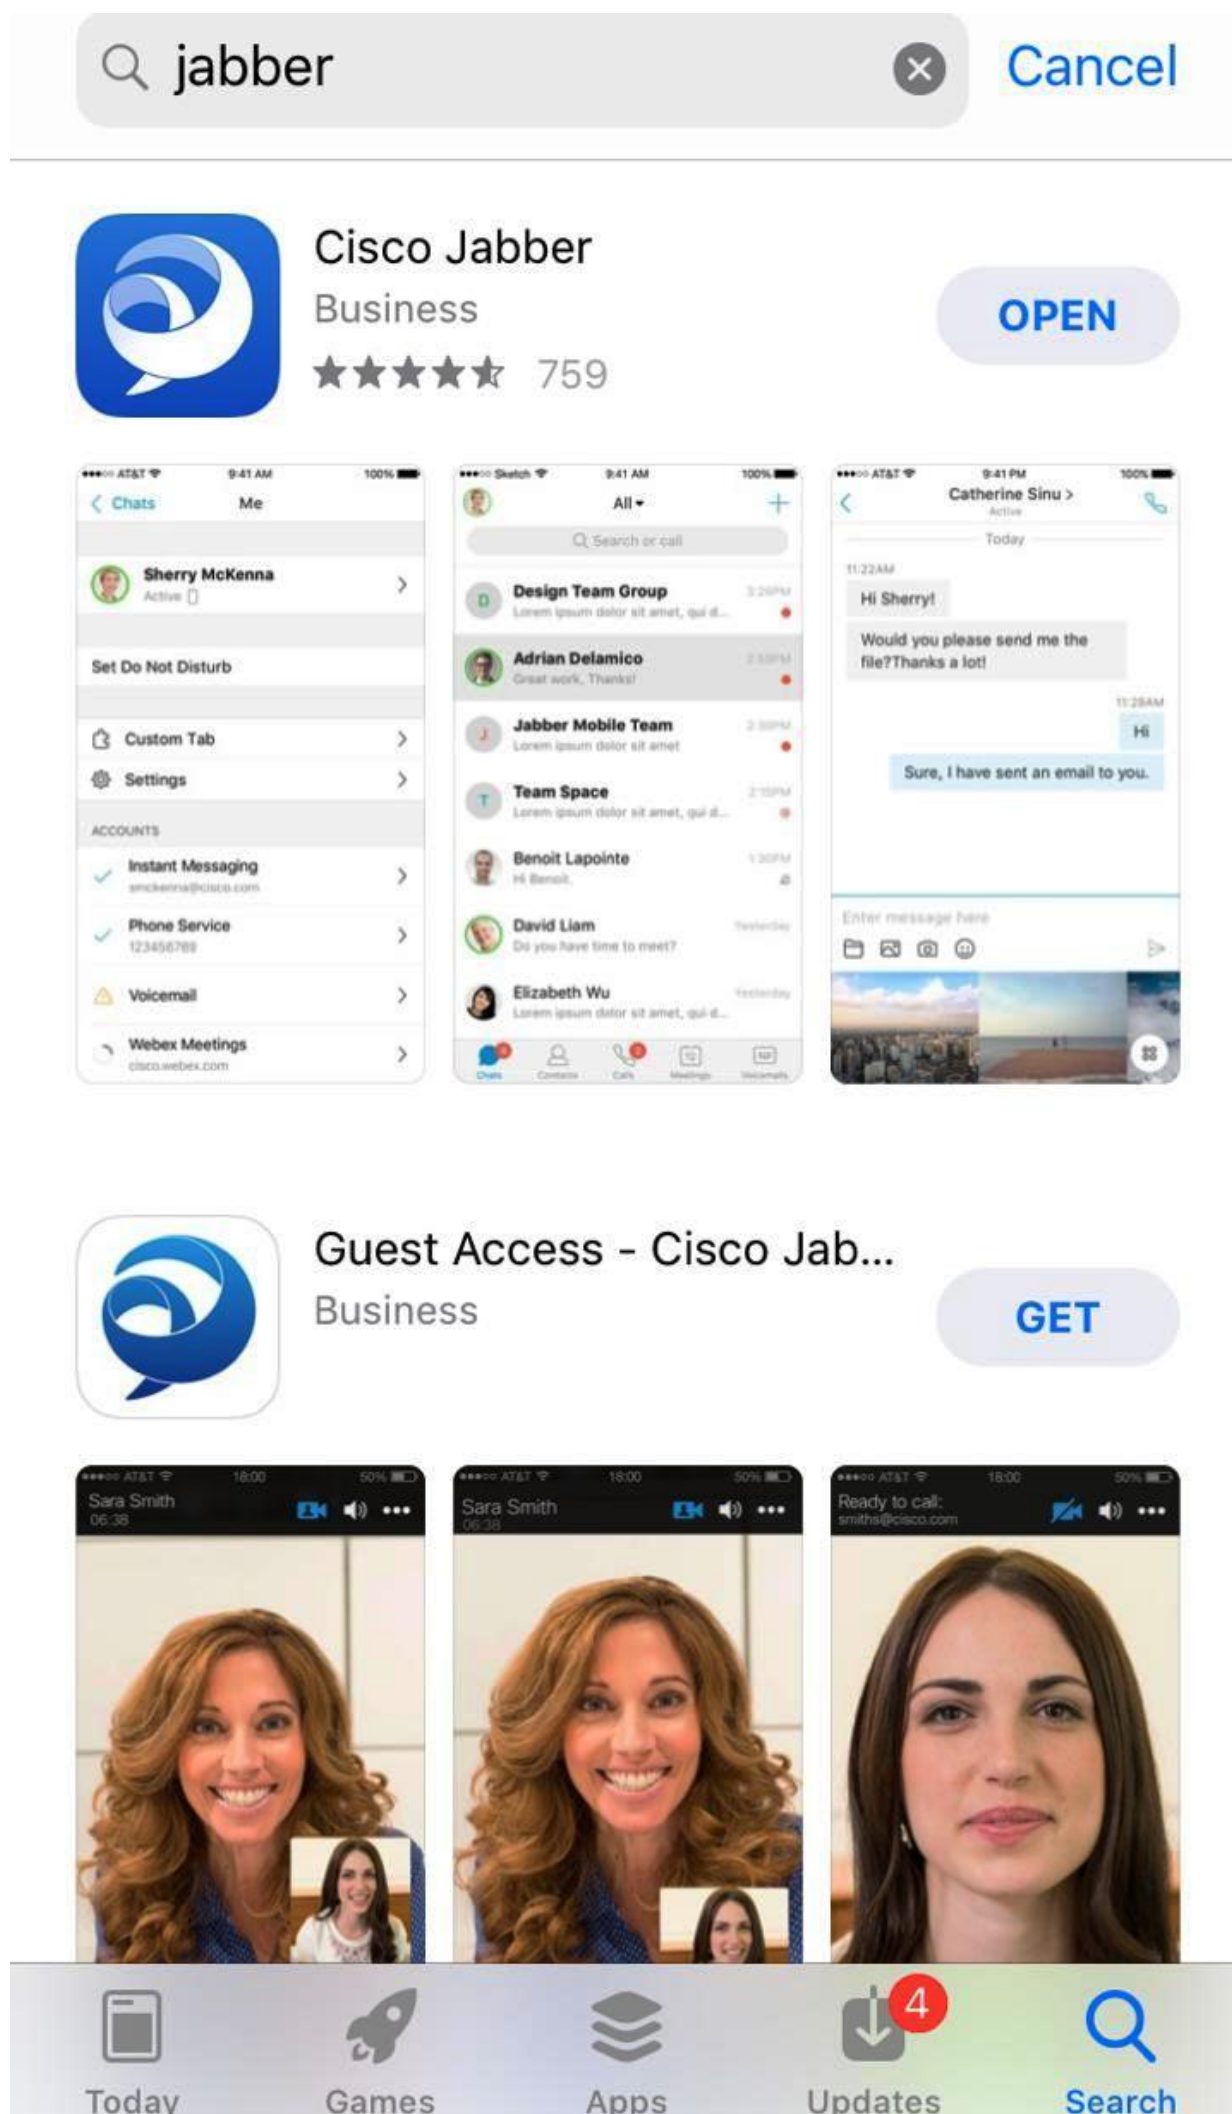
jabber

Cancel

Cisco Jabber
Business
759

OPEN

AT&T 9:41 AM 100%
Chats Me
Sherry McKenna
Active
Set Do Not Disturb
Custom Tab
Settings
ACCOUNTS
Instant Messaging
smckenna@cisco.com
Phone Service
123456789
Voicemail
Webex Meetings
cisco.webex.com

Sketch 9:41 AM 100%
All
Search or call
Design Team Group
Lorem ipsum dolor sit amet, qui d...
Adrian Delamico
Great work, Thanks!
Jabber Mobile Team
Lorem ipsum dolor sit amet
Team Space
Lorem ipsum dolor sit amet, qui d...
Benoit Lapointe
Hi Benoit
David Liam
Do you have time to meet?
Yesterday
Elizabeth Wu
Lorem ipsum dolor sit amet, qui d...
Yesterday

AT&T 9:41 PM 100%
Catherine Sinu >
Active
Today
11:22AM
Hi Sherry!
Would you please send me the file?Thanks a lot!
11:28AM
Hi
Sure, I have sent an email to you.
Enter message here

Guest Access - Cisco Jab...
Business

GET

AT&T 18:00 50%
Sara Smith
06:38

AT&T 18:00 50%
Sara Smith
06:38

AT&T 18:00 50%
Ready to call:
smiths@cisco.com

Today
Games
Apps
4
Updates
Search